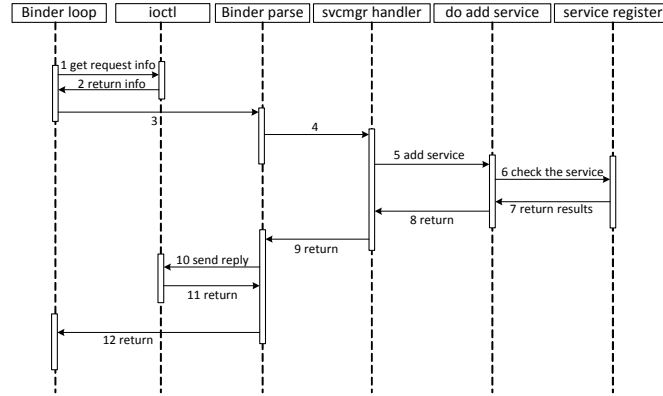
Binder loop
ioctl
Binder parse
svcmgr handler
do add service
service register

1 get request info
2 return info
3
4
5 add service
6 check the service
7 return results
8 return
9 return
10 send reply
11 return
12 return